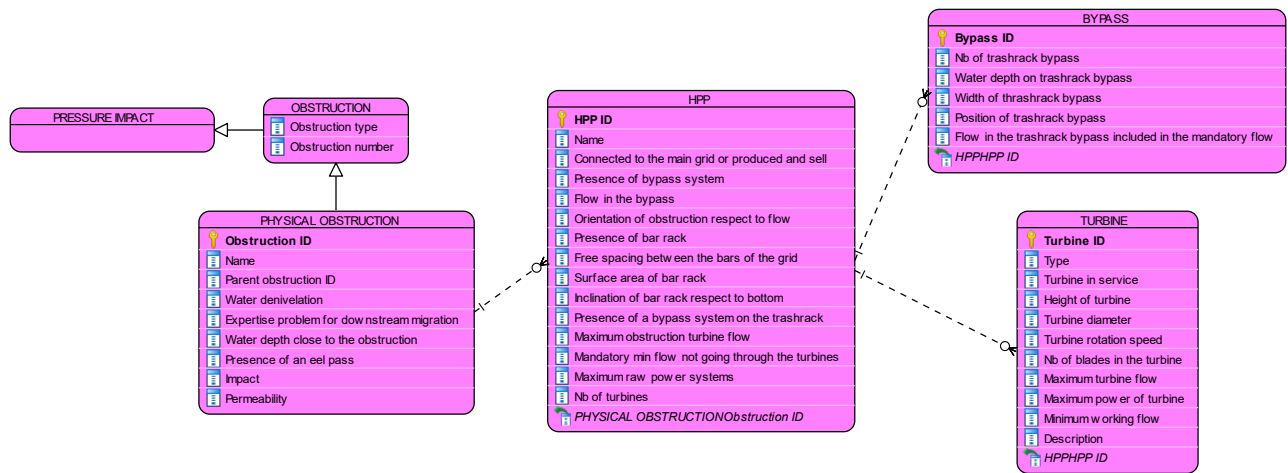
PRESSURE IMPACT

OBSTRUCTION
Obstruction type
Obstruction number

PHYSICAL OBSTRUCTION
Obstruction ID
Name
Parent obstruction ID
Water denivelation
Expertise problem for downstream migration
Water depth close to the obstruction
Presence of an eel pass
Impact
Permeability

HPP
HPP ID
Name
Connected to the main grid or produced and sell
Presence of bypass system
Flow in the bypass
Orientation of obstruction respect to flow
Presence of bar rack
Free spacing between the bars of the grid
Surface area of bar rack
Inclination of bar rack respect to bottom
Presence of a bypass system on the trashrack
Maximum obstruction turbine flow
Mandatory min flow not going through the turbines
Maximum raw power systems
Nb of turbines
PHYSICAL OBSTRUCTIONObstruction ID

BYPASS
Bypass ID
Nb of trashrack bypass
Water depth on trashrack bypass
Width of thrashrack bypass
Position of trashrack bypass
Flow in the trashrack bypass included in the mandatory flow
HPPHPP ID

TURBINE
Turbine ID
Type
Turbine in service
Height of turbine
Turbine diameter
Turbine rotation speed
Nb of blades in the turbine
Maximum turbine flow
Maximum power of turbine
Minimum working flow
Description
HPPHPP ID